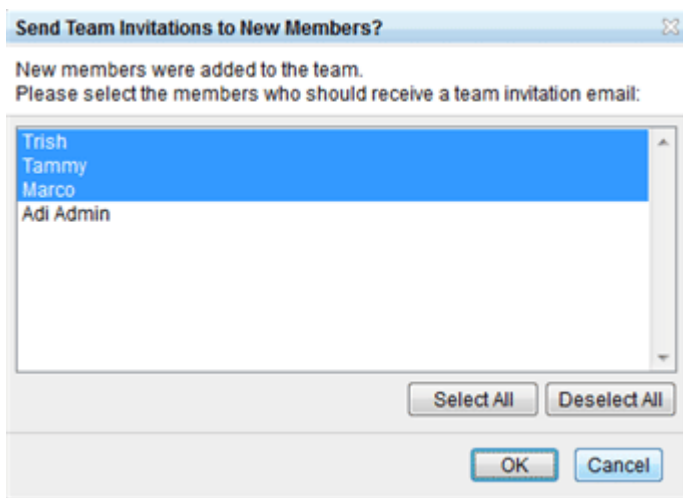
Send Team Invitations to New Members?

New members were added to the team.
Please select the members who should receive a team invitation email:

Trish
Tammy
Marco
Adi Admin

Select All
Deselect All

OK
Cancel